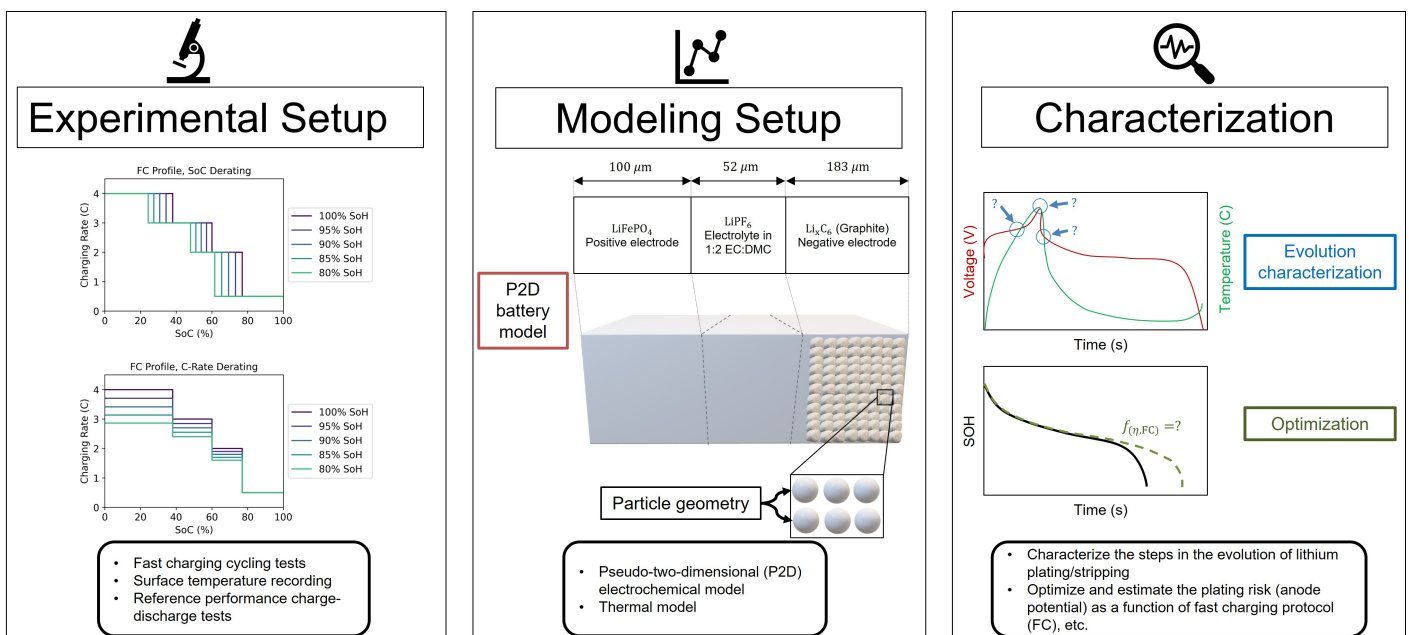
Experimental Setup

FC Profile, SoC Derating

Charging Rate (C)

SoC (%)

100% SoH
95% SoH
90% SoH
85% SoH
80% SoH

FC Profile, C-Rate Derating

Charging Rate (C)

SoC (%)

100% SoH
95% SoH
90% SoH
85% SoH
80% SoH

- Fast charging cycling tests
- Surface temperature recording
- Reference performance charge-discharge tests

Modeling Setup

100 $\mu$m   52 $\mu$m   183 $\mu$m

$LiFePO_4$ Positive electrode

$LiPF_6$ Electrolyte in 1:2 EC:DMC

$Li_xC_6$ (Graphite) Negative electrode

P2D battery model

Particle geometry

- Pseudo-two-dimensional (P2D) electrochemical model
- Thermal model

Characterization

Voltage (V)

Temperature (C)

Time (s)

Evolution characterization

SOH

$f_{(\eta,FC)}=?$

Time (s)

Optimization

- Characterize the steps in the evolution of lithium plating/stripping
- Optimize and estimate the plating risk (anode potential) as a function of fast charging protocol (FC), etc.